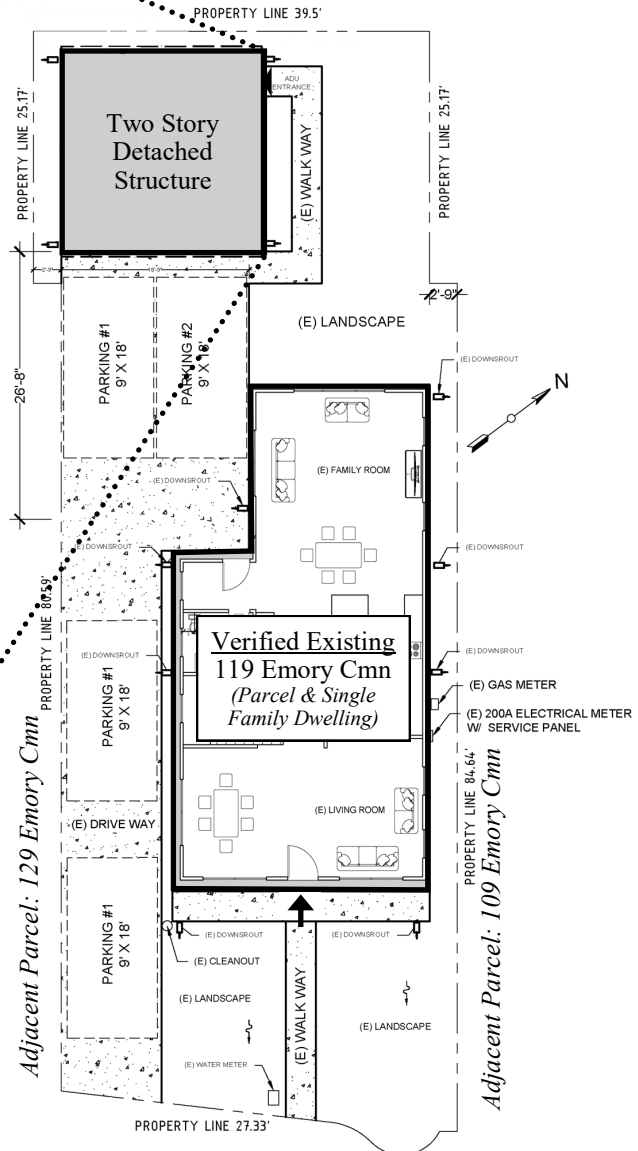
PROPERTY LINE 39.5'

ADU ENTRANCE

Two Story Detached Structure

(E) WALK WAY

PROPERTY LINE 25.17'

PROPERTY LINE 25.17'

2'-9"

8'-9"

2'-9"

(E) LANDSCAPE

26'-8"

PARKING #1 9' X 18'

PARKING #2 9' X 18'

(E) DOWNSROUT

N

(E) FAMILY ROOM

(E) DOWNSROUT

(E) DOWNSROUT

(E) DOWNSROUT

PROPERTY LINE 80.39'

(E) DOWNSROUT

(E) DOWNSROUT

Verified Existing
119 Emory Cmn
(Parcel & Single Family Dwelling)

(E) GAS METER

(E) 200A ELECTRICAL METER W/ SERVICE PANEL

PARKING #1 9' X 18'

Adjacent Parcel: 129 Emory Cmn

(E) DRIVE WAY

(E) LIVING ROOM

PROPERTY LINE 84.64'

Adjacent Parcel: 109 Emory Cmn

PARKING #1 9' X 18'

(E) DOWNSROUT

(E) DOWNSROUT

(E) CLEANOUT

(E) LANDSCAPE

(E) WALK WAY

(E) LANDSCAPE

(E) WATER METER

PROPERTY LINE 27.33'